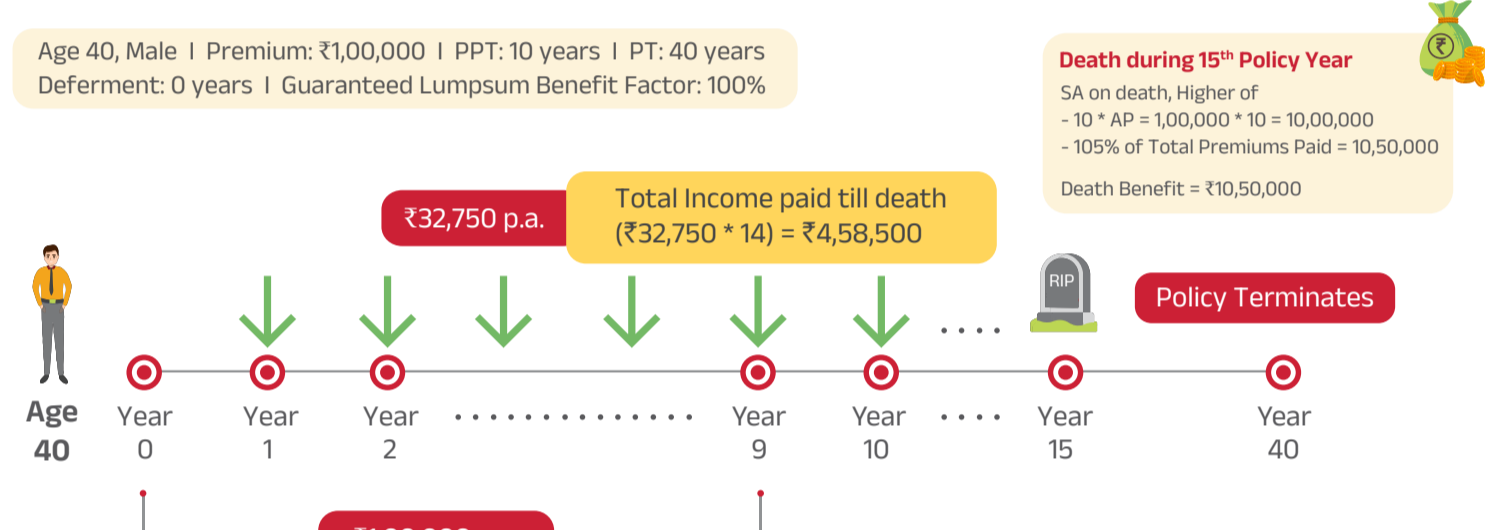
Age 40, Male I Premium: ₹1,00,000 I PPT: 10 years I PT: 40 years
Deferment: 0 years I Guaranteed Lumpsum Benefit Factor: 100%

Death during 15$^{th}$ Policy Year
SA on death, Higher of
- 10 * AP = 1,00,000 * 10 = 10,00,000
- 105% of Total Premiums Paid = 10,50,000

Death Benefit = ₹10,50,000

₹32,750 p.a.

Total Income paid till death
(₹32,750 * 14) = ₹4,58,500

RIP

Policy Terminates

Age 40

Year 0

Year 1

Year 2

Year 9

Year 10

Year 15

Year 40

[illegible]